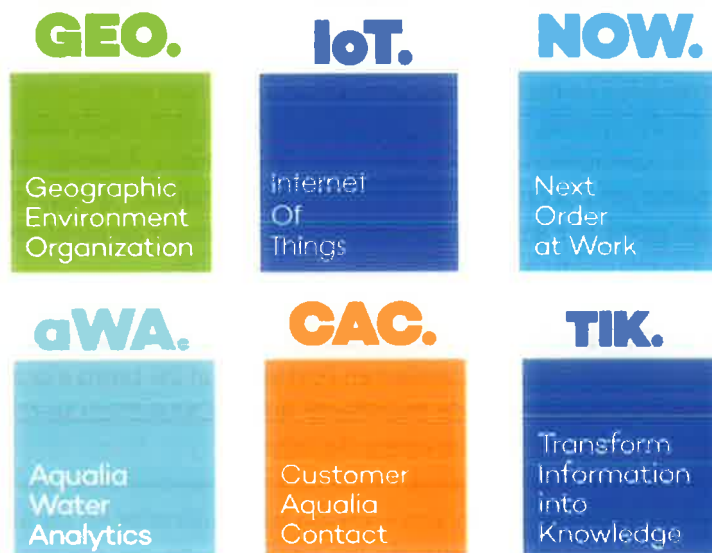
GEO.

Geographic Environment Organization

IoT.

Internet Of Things

NOW.

Next Order at Work

aWA.

Aqualia Water Analytics

CAC.

Customer Aqualia Contact

TIK.

Transform Information into Knowledge